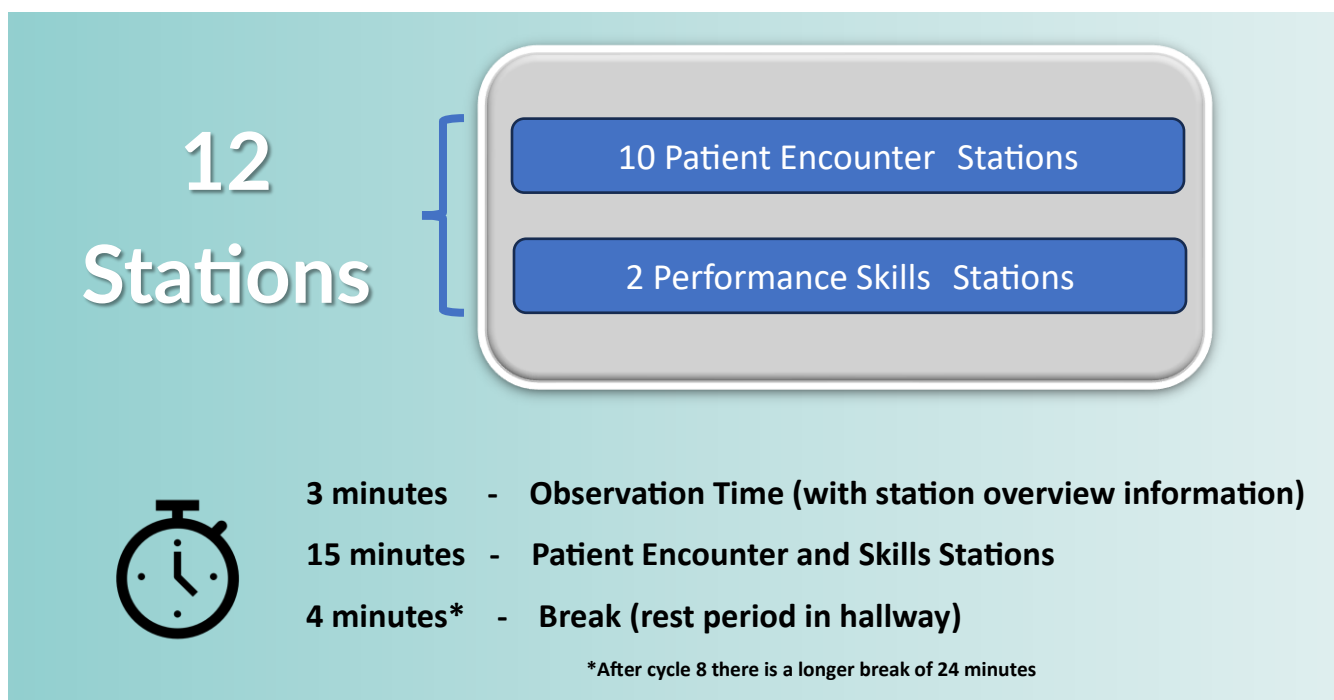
12 Stations

10 Patient Encounter Stations

2 Performance Skills Stations

3 minutes - Observation Time (with station overview information)

15 minutes - Patient Encounter and Skills Stations

4 minutes* - Break (rest period in hallway)

*After cycle 8 there is a longer break of 24 minutes